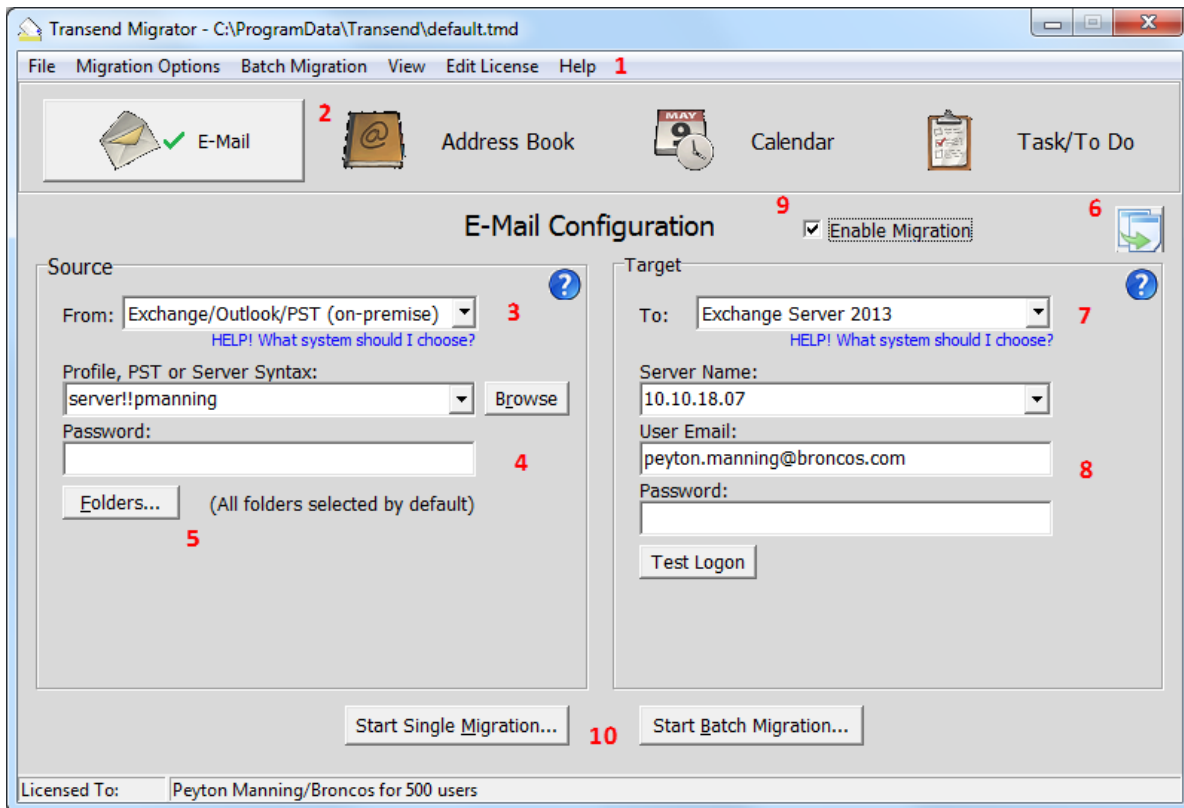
Transend Migrator - C:\ProgramData\Transend\default.tmd

File Migration Options Batch Migration View Edit License Help 1

E-Mail 2 Address Book Calendar Task/To Do

MAY 9

E-Mail Configuration 9 Enable Migration 6

Source

From: Exchange/Outlook/PST (on-premise) 3

HELP! What system should I choose?

Profile, PST or Server Syntax:

server!!pmanning Browse

Password:

4

Folders... (All folders selected by default)

5

Target

To: Exchange Server 2013 7

HELP! What system should I choose?

Server Name:

10.10.18.07

User Email:

peyton.manning@broncos.com 8

Password:

Test Logon

Start Single Migration... 10 Start Batch Migration...

Licensed To: Peyton Manning/Broncos for 500 users